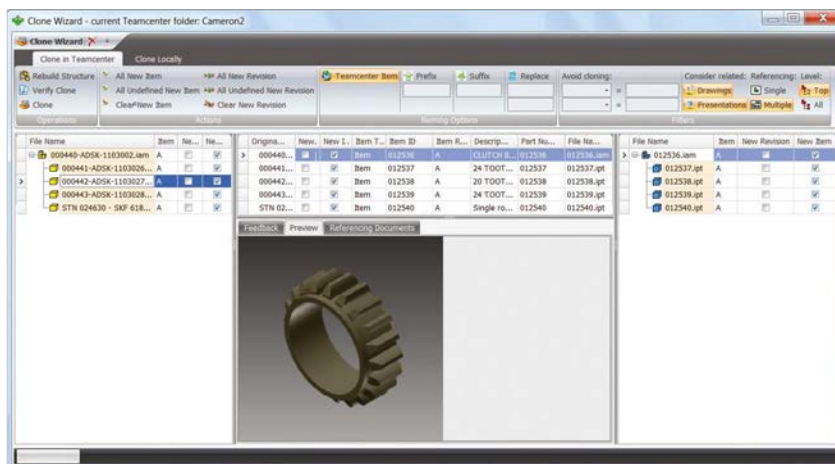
Clone Wizard - current Teamcenter folder: Cameron2

Clone Wizard

Clone in Teamcenter | Clone Locally

Rebuild Structure
Verify Clone
Clone
Operations

All New Item
All Undefined New Item
Clear New Item
All New Revision
All Undefined New Revision
Clear New Revision
Actions

Teamcenter Item | Prefix | Suffix | Replace
Naming Options

Avoid cloning:
Filters

Consider related: Drawings, Presentations
Referencing: Single, Multiple
Level: Top, All

| File Name | Item | Ne... | Ne... |
|---|---|---|---|
| 000440-ADSK-1103002.iam | A | | |
| 000441-ADSK-1103026... | A | | |
| 000442-ADSK-1103027... | A | | |
| 000443-ADSK-1103028... | A | | |
| STN 024630 - SKF 618... | A | | |

| Origina... | New... | New I... | Item T... | Item ID | Item R... | Descrip... | Part Nu... | File Na... |
|---|---|---|---|---|---|---|---|---|
| 000440... | | | Item | 012536 | A | CLUTCH B... | 012536 | 012536.iam |
| 000441... | | | Item | 012537 | A | 24 TOOT... | 012537 | 012537.ipt |
| 000442... | | | Item | 012538 | A | 20 TOOT... | 012538 | 012538.ipt |
| 000443... | | | Item | 012539 | A | 24 TOOT... | 012539 | 012539.ipt |
| STN 02... | | | Item | 012540 | A | Single ro... | 012540 | 012540.ipt |

Feedback | Preview | Referencing Documents

| File Name | Item | New Revision | New Item |
|---|---|---|---|
| 012536.iam | A | | |
| 012537.ipt | A | | |
| 012538.ipt | A | | |
| 012539.ipt | A | | |
| 012540.ipt | A | | |